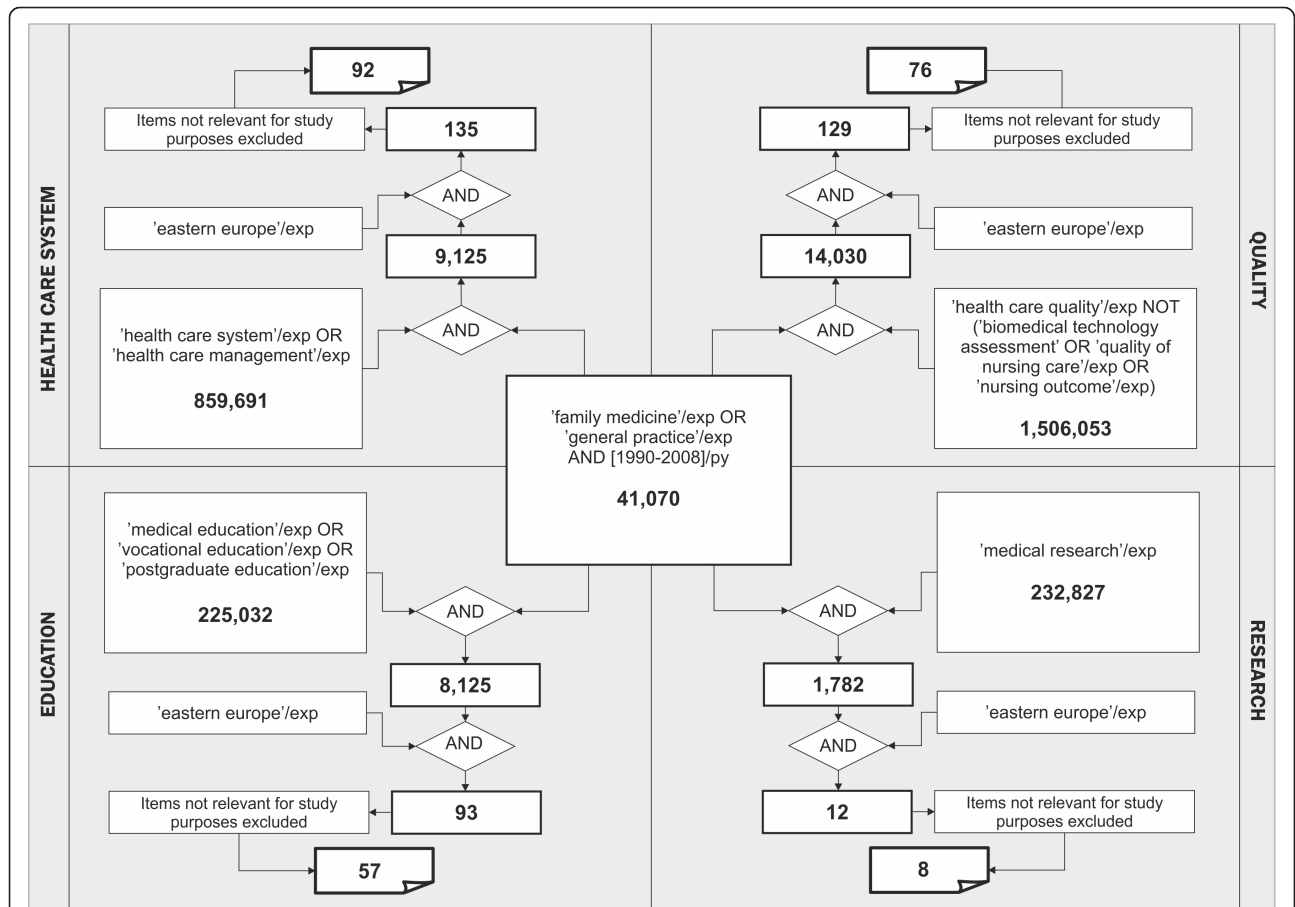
HEALTH CARE SYSTEM

92

Items not relevant for study purposes excluded

135

AND

'eastern europe'/exp

9,125

AND

'health care system'/exp OR 'health care management'/exp

859,691

QUALITY

76

129

Items not relevant for study purposes excluded

AND

'eastern europe'/exp

14,030

AND

'health care quality'/exp NOT ('biomedical technology assessment' OR 'quality of nursing care'/exp OR 'nursing outcome'/exp)

1,506,053

'family medicine'/exp OR 'general practice'/exp AND [1990-2008]/py

41,070

EDUCATION

'medical education'/exp OR 'vocational education'/exp OR 'postgraduate education'/exp

225,032

AND

8,125

'eastern europe'/exp

AND

Items not relevant for study purposes excluded

93

57

RESEARCH

'medical research'/exp

232,827

AND

1,782

'eastern europe'/exp

AND

12

Items not relevant for study purposes excluded

8